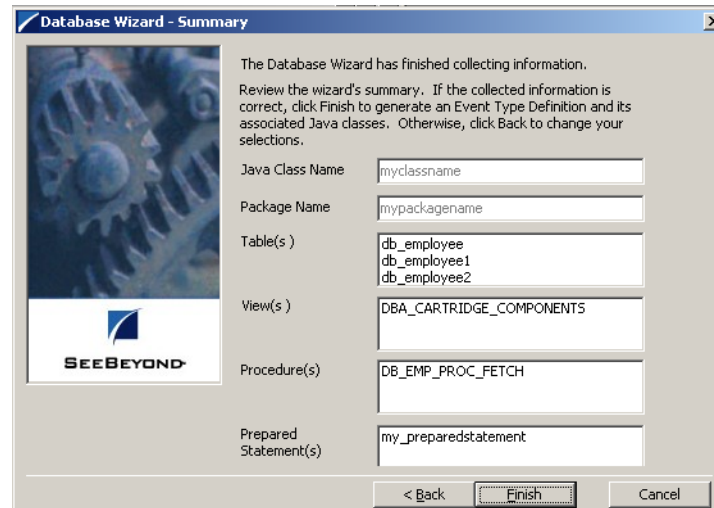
Database Wizard - Summary

SEEBEYOND

The Database Wizard has finished collecting information.

Review the wizard's summary. If the collected information is correct, click Finish to generate an Event Type Definition and its associated Java classes. Otherwise, click Back to change your selections.

Java Class Name
myclassname

Package Name
mypackagename

Table(s )
db_employee
db_employee1
db_employee2

View(s )
DBA_CARTRIDGE_COMPONENTS

Procedure(s)
DB_EMP_PROC_FETCH

Prepared Statement(s)
my_preparedstatement

< Back
Finish
Cancel